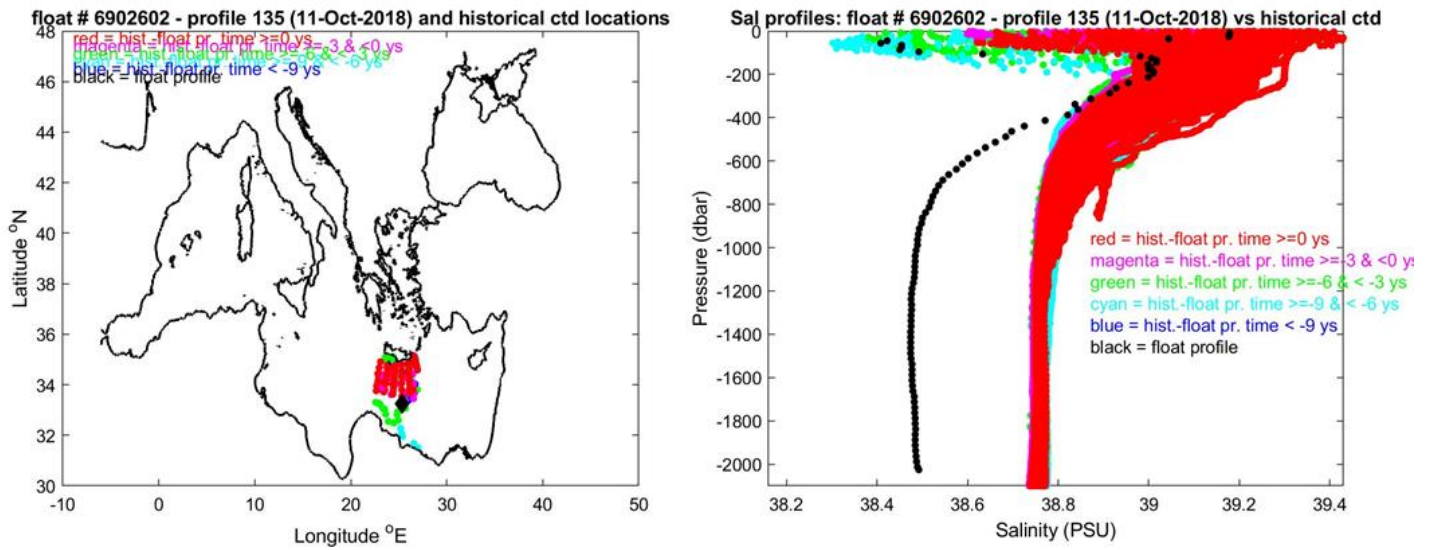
float # 6902602 - profile 135 (11-Oct-2018) and historical ctd locations

red = hist.-float pr. time >=0 ys
magenta = hist.-float pr. time >=-3 & <0 ys
green = hist.-float pr. time >=-6 & <-3 ys
blue = hist.-float pr. time < -9 ys
black = float profile

Latitude $^o$N
48
46
44
42
40
38
36
34
32
30
-10
0
10
20
30
40
50
Longitude $^o$E

Sal profiles: float # 6902602 - profile 135 (11-Oct-2018) vs historical ctd

Pressure (dbar)
0
-200
-400
-600
-800
-1000
-1200
-1400
-1600
-1800
-2000
38.2
38.4
38.6
38.8
39
39.2
39.4
Salinity (PSU)

red = hist.-float pr. time >=0 ys
magenta = hist.-float pr. time >=-3 & <0 ys
green = hist.-float pr. time >=-6 & < -3 ys
cyan = hist.-float pr. time >=-9 & < -6 ys
blue = hist.-float pr. time < -9 ys
black = float profile